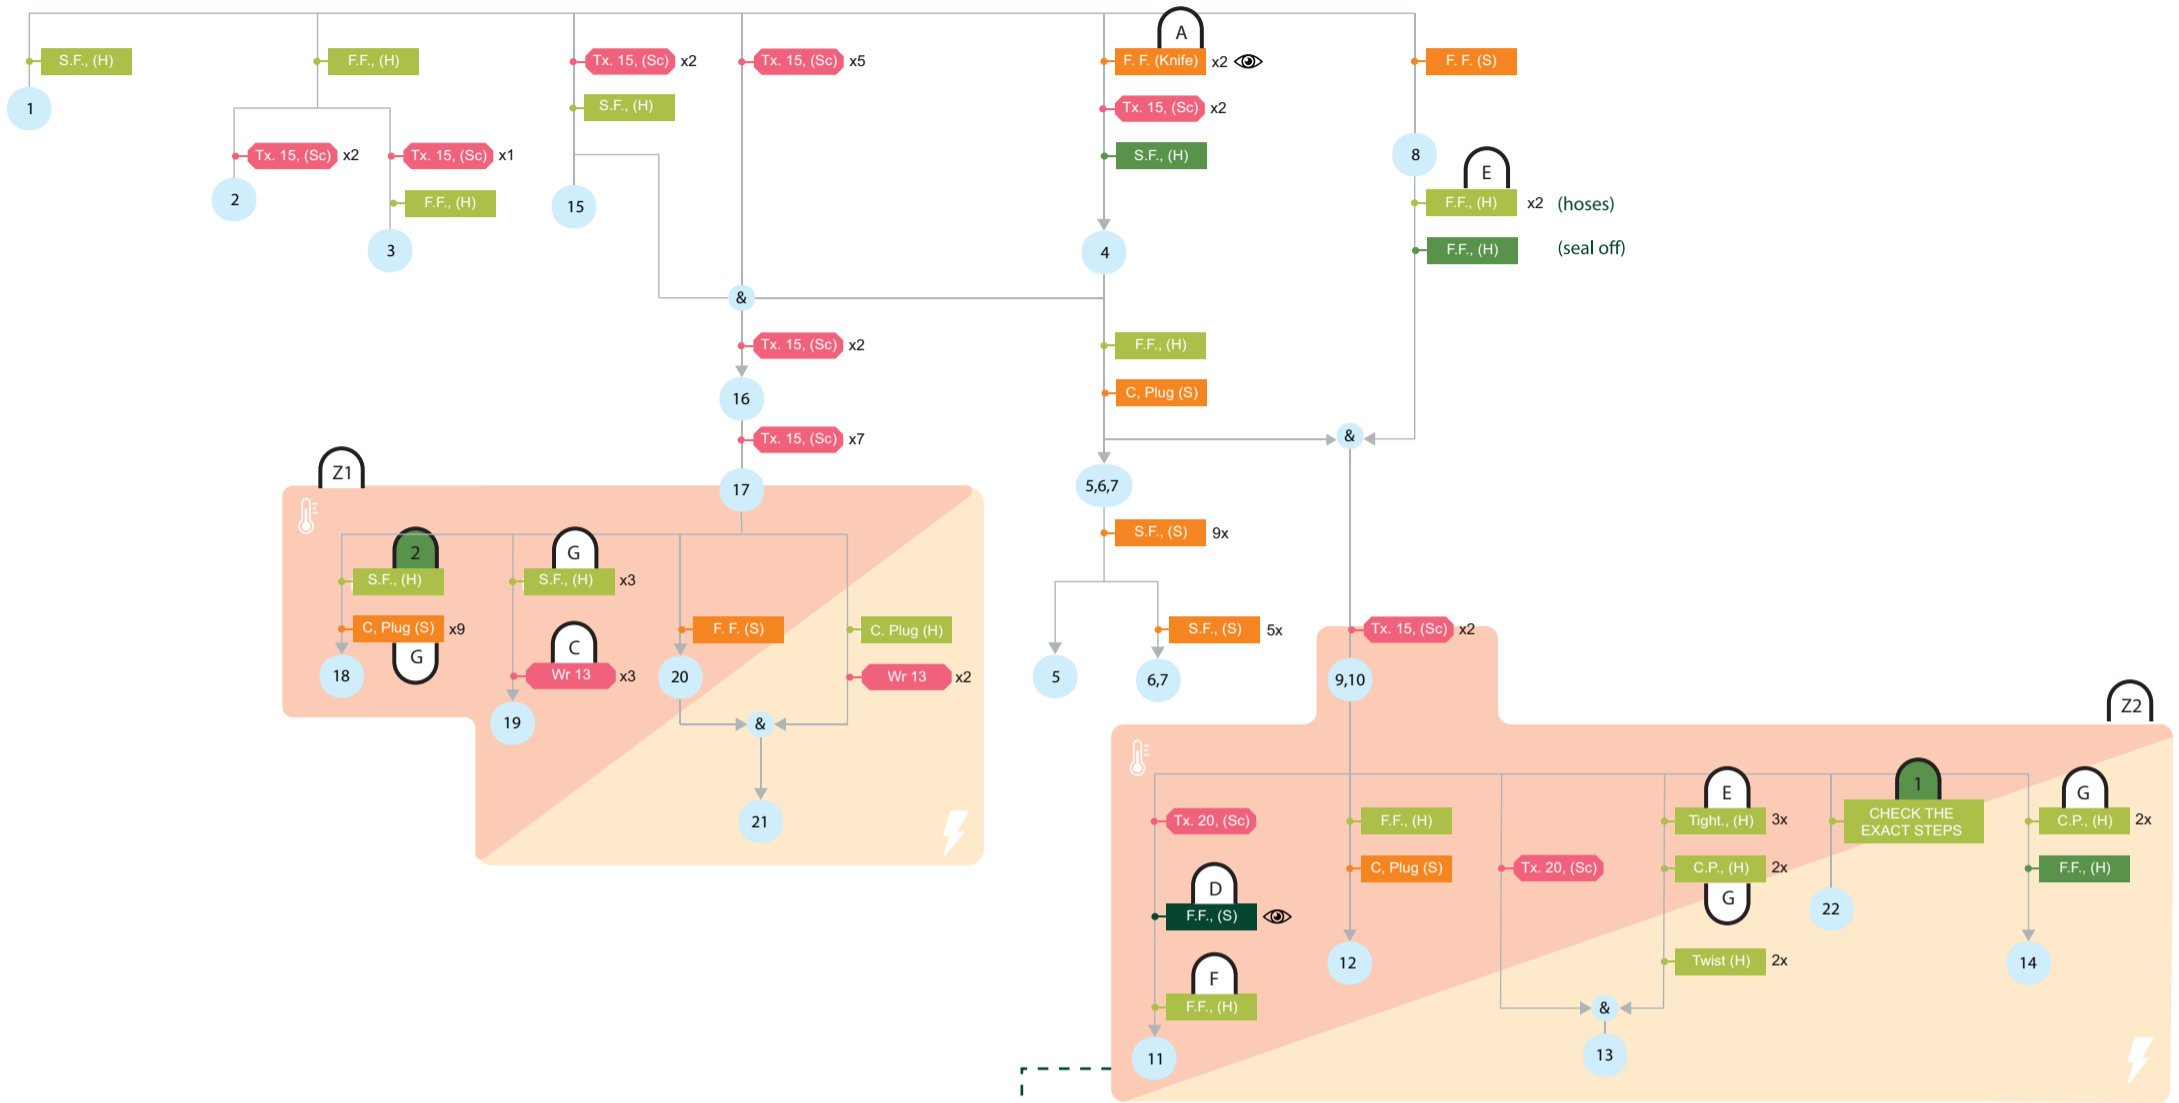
S.F., (H)
1
F.F., (H)
Tx. 15, (Sc) x2
2
Tx. 15, (Sc) x1
F.F., (H)
3
Tx. 15, (Sc) x2
S.F., (H)
15
Tx. 15, (Sc) x5
A
F. F. (Knife) x2
Tx. 15, (Sc) x2
S.F., (H)
4
F. F. (S)
8
E
F.F., (H) x2 (hoses)
F.F., (H) (seal off)
&
Tx. 15, (Sc) x2
16
Tx. 15, (Sc) x7
17
F.F., (H)
C, Plug (S)
&
5,6,7
S.F., (S) 9x
S.F., (S) 5x
5
6,7
Z1
2
S.F., (H)
C, Plug (S) x9
G
18
G
S.F., (H) x3
C
Wr 13 x3
19
F. F. (S)
20
C. Plug (H)
Wr 13 x2
&
21
Tx. 15, (Sc) x2
9,10
Z2
Tx. 20, (Sc)
D
F.F., (S)
F
F.F., (H)
11
F.F., (H)
C, Plug (S)
12
Tx. 20, (Sc)
E
Tight., (H) 3x
C.P., (H) 2x
G
Twist (H) 2x
&
13
1
CHECK THE EXACT STEPS
22
G
C.P., (H) 2x
F.F., (H)
14